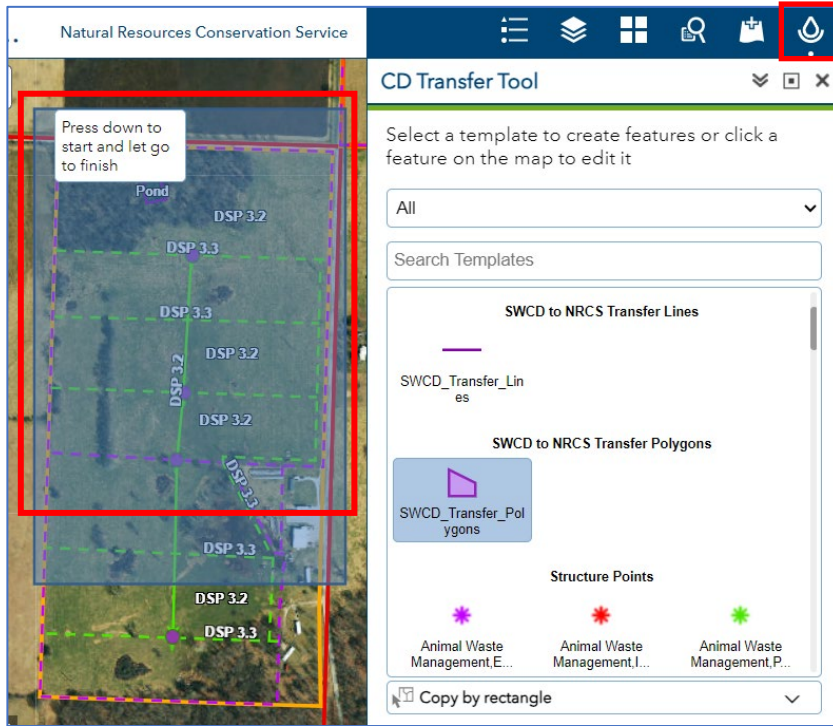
Natural Resources Conservation Service

CD Transfer Tool

Press down to start and let go to finish

Pond

DSP 3.2

DSP 3.3

DSP 3.3

DSP 3.2

DSP 3.2

DSP 3.2

DSP 3.3

DSP 3.3

DSP 3.2

DSP 3.3

Select a template to create features or click a feature on the map to edit it

All

Search Templates

SWCD to NRCS Transfer Lines

SWCD_Transfer_Lines

SWCD to NRCS Transfer Polygons

SWCD_Transfer_Polygons

Structure Points

Animal Waste Management,E...

Animal Waste Management,I...

Animal Waste Management,P...

Copy by rectangle